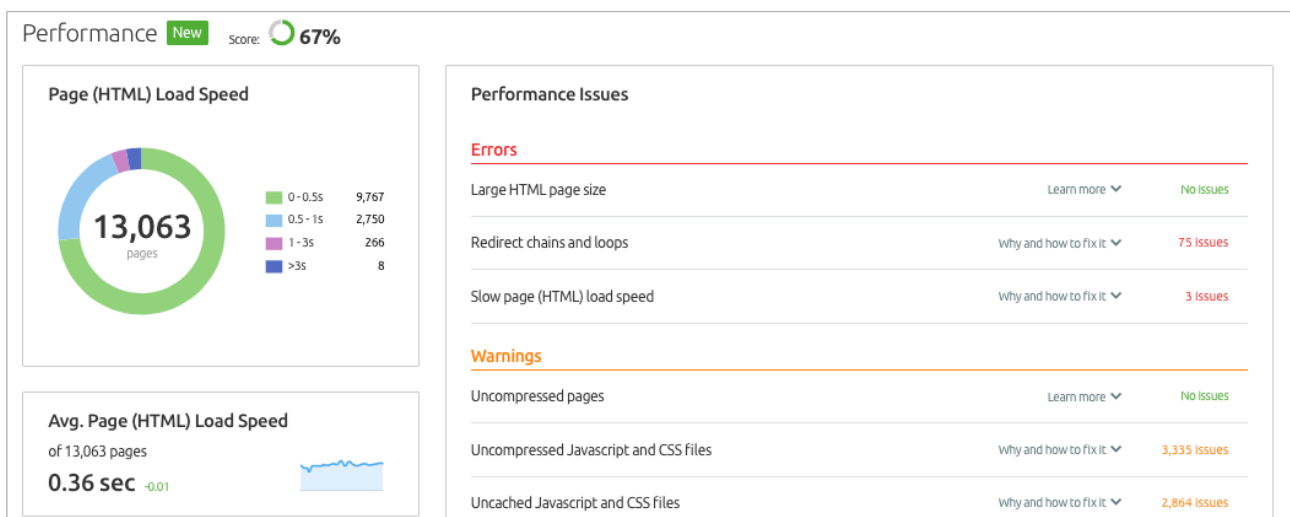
Performance New Score: 67%

Page (HTML) Load Speed

13,063
pages

| | |
|---|---|
| 0 - 0.5s | 9,767 |
| 0.5 - 1s | 2,750 |
| 1 - 3s | 266 |
| >3s | 8 |

Avg. Page (HTML) Load Speed
of 13,063 pages
0.36 sec -0.01

Performance Issues

Errors

| | | |
|---|---|---|
| Large HTML page size | Learn more | No issues |
| Redirect chains and loops | Why and how to fix it | 75 issues |
| Slow page (HTML) load speed | Why and how to fix it | 3 issues |

Warnings

| | | |
|---|---|---|
| Uncompressed pages | Learn more | No issues |
| Uncompressed Javascript and CSS files | Why and how to fix it | 3,335 issues |
| Uncached Javascript and CSS files | Why and how to fix it | 2,864 issues |